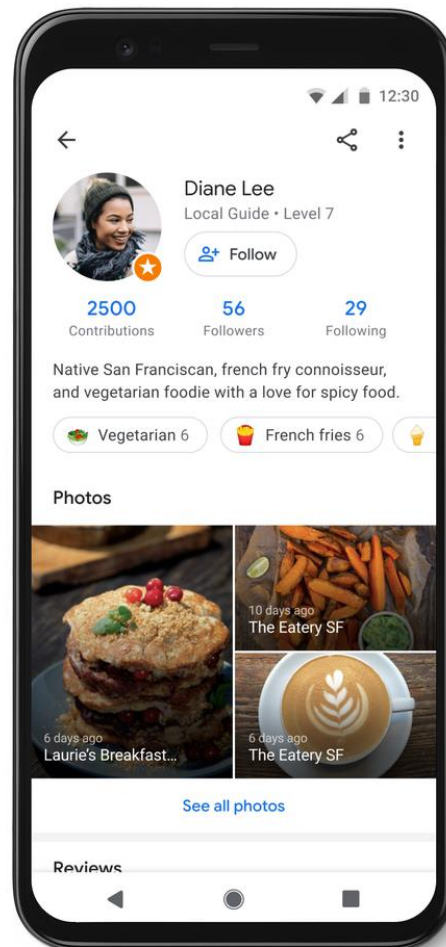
12:30

Diane Lee
Local Guide • Level 7

Follow

2500
Contributions

56
Followers

29
Following

Native San Franciscan, french fry connoisseur, and vegetarian foodie with a love for spicy food.

Vegetarian 6

French fries 6

Photos

10 days ago
The Eatery SF

6 days ago
Laurie's Breakfast...

6 days ago
The Eatery SF

See all photos

Reviews